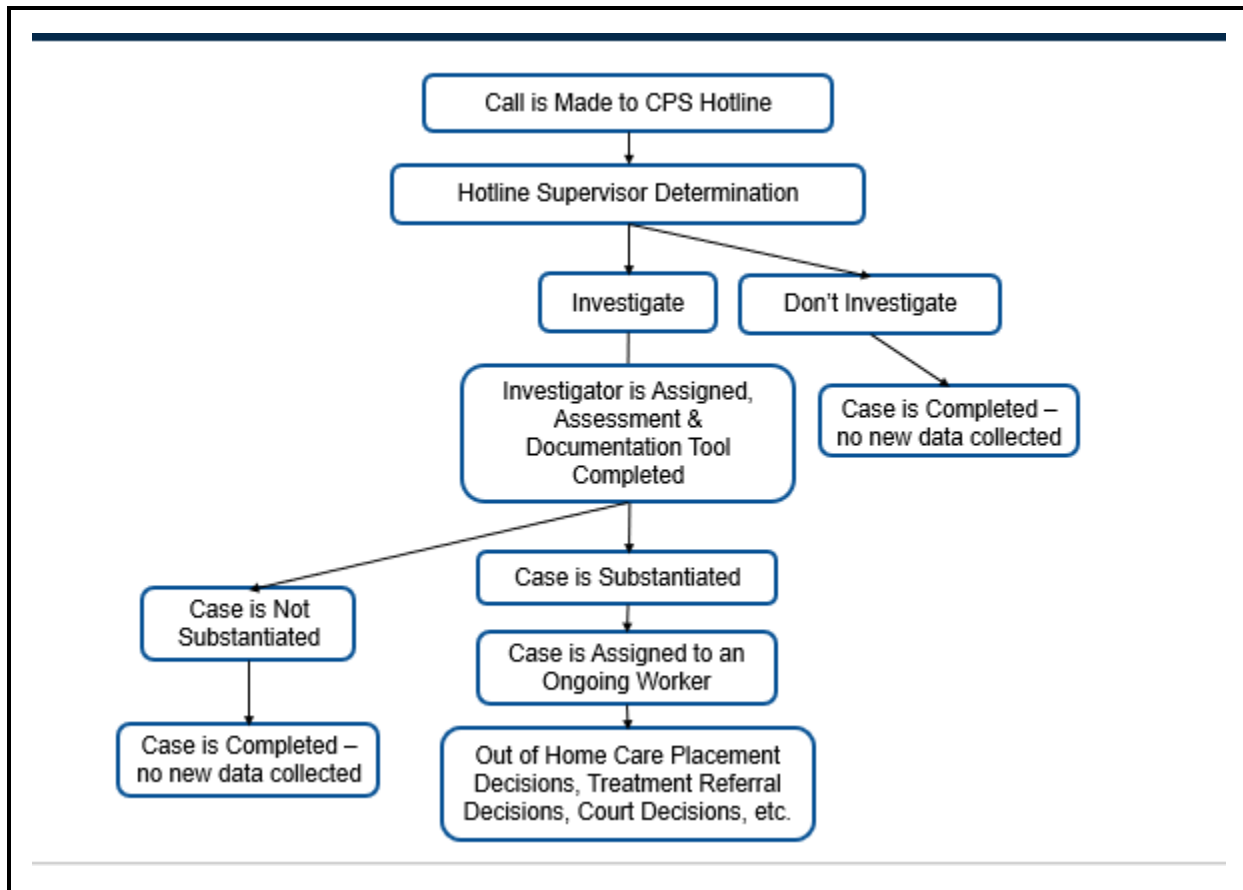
Call is Made to CPS Hotline

Hotline Supervisor Determination

Investigate

Don’t Investigate

Investigator is Assigned, Assessment & Documentation Tool Completed

Case is Completed – no new data collected

Case is Not Substantiated

Case is Substantiated

Case is Assigned to an Ongoing Worker

Case is Completed – no new data collected

Out of Home Care Placement Decisions, Treatment Referral Decisions, Court Decisions, etc.